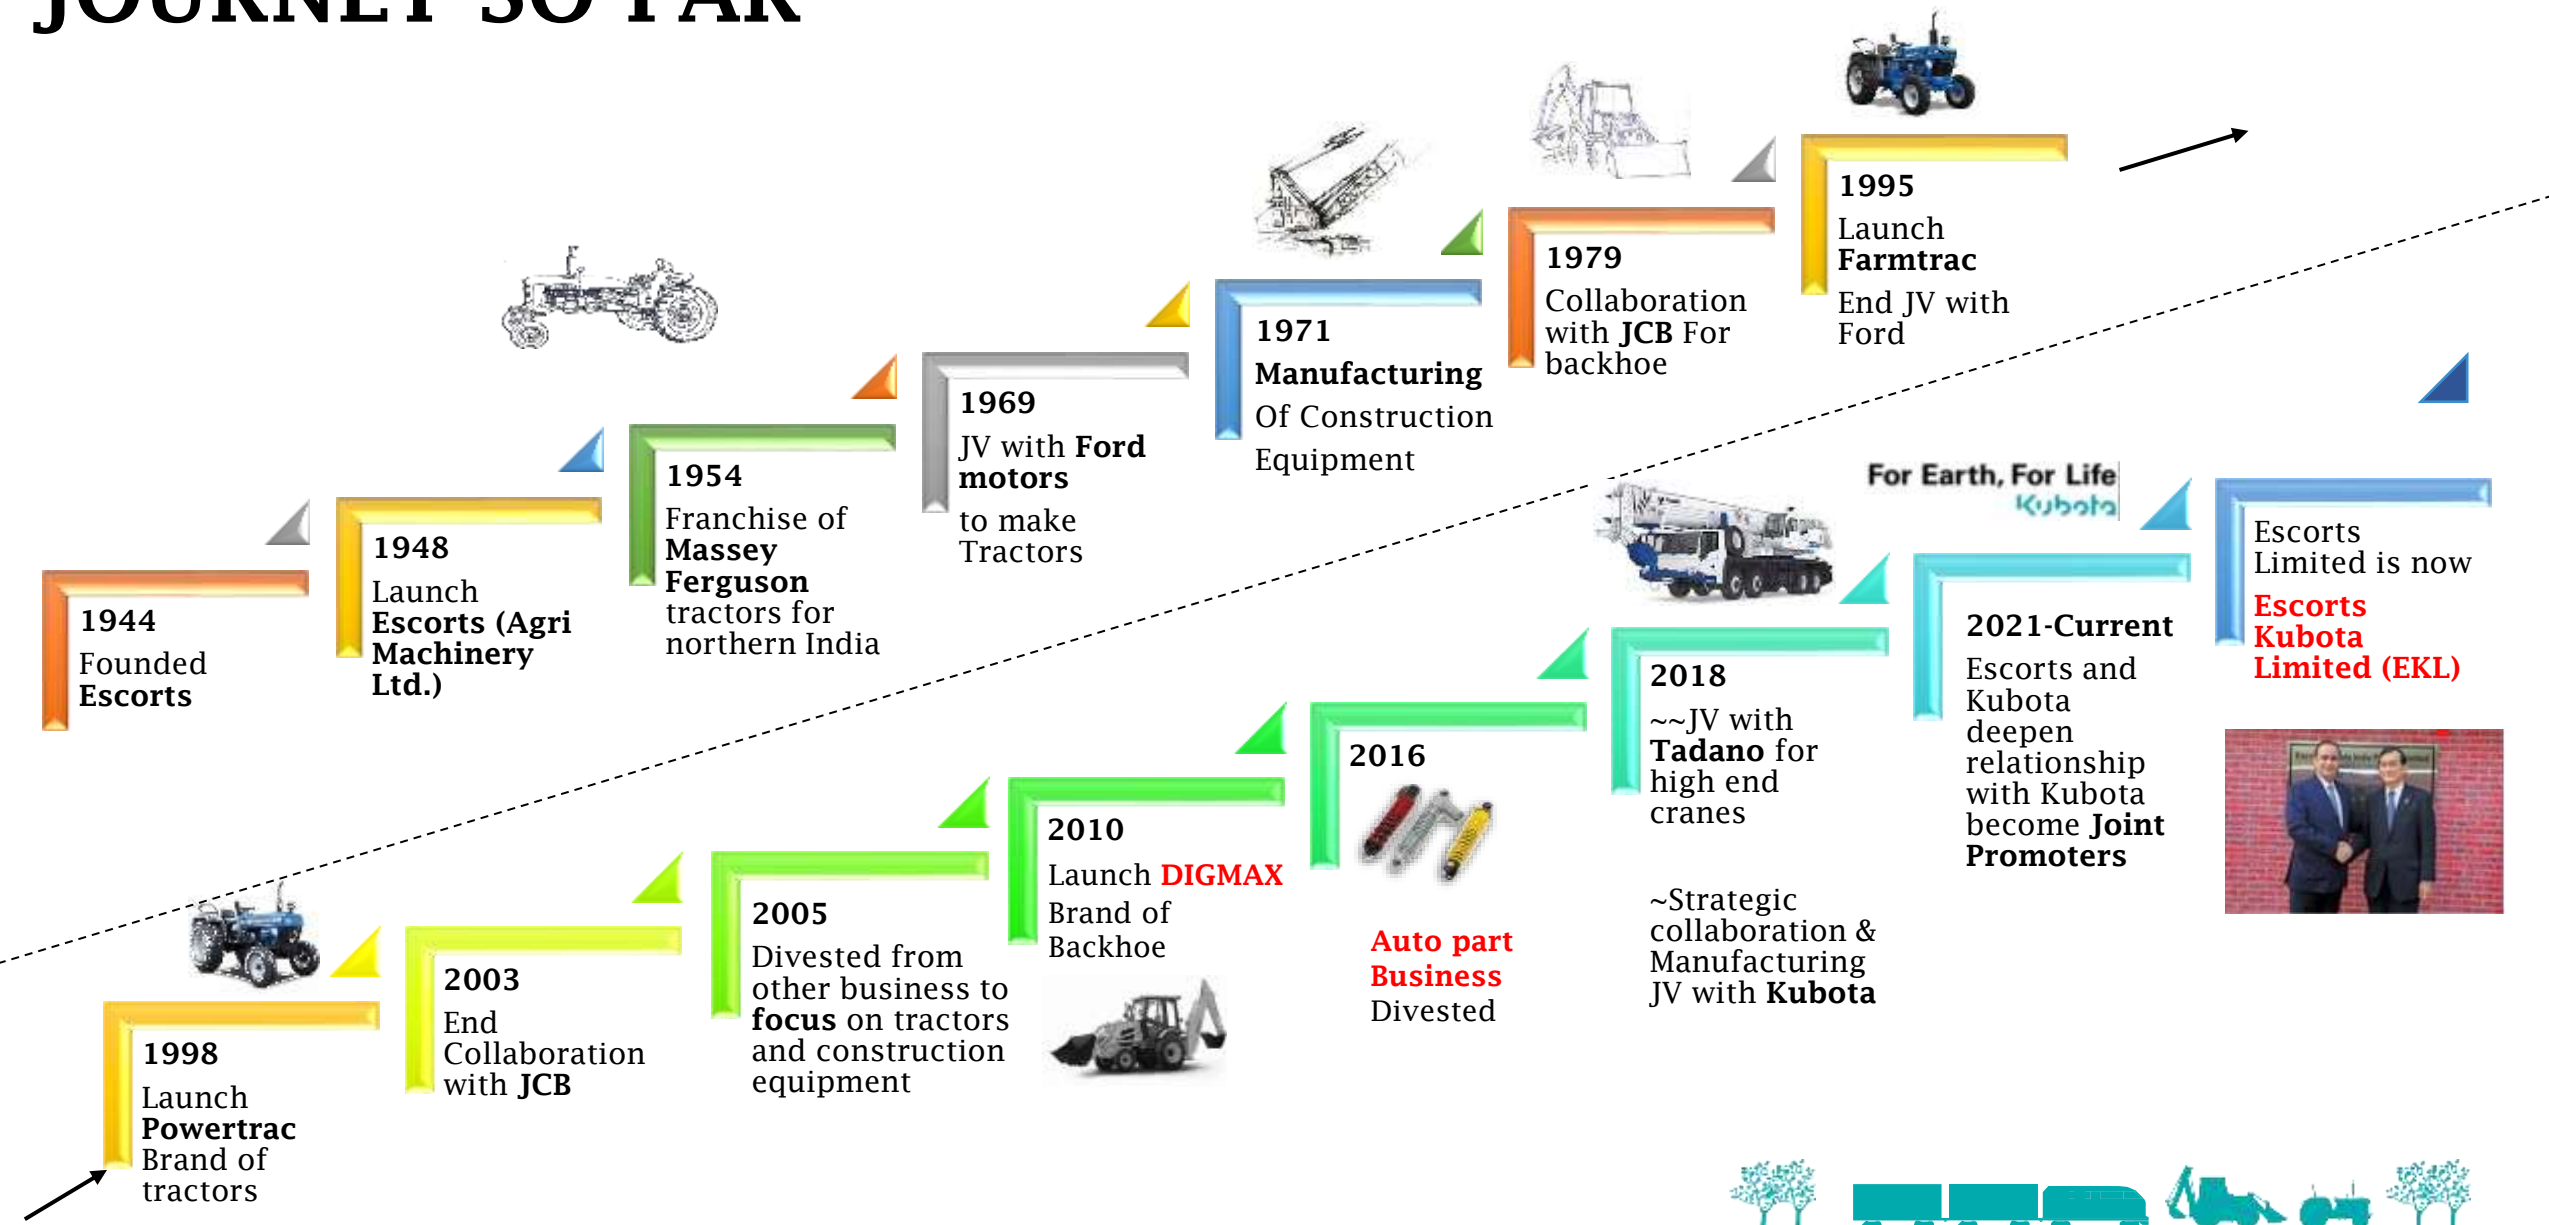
JOURNEY SO FAR

1944
Founded **Escorts**

1948
Launch **Escorts (Agri Machinery Ltd.)**

1954
Franchise of **Massey Ferguson** tractors for northern India

1969
JV with **Ford motors** to make Tractors

1971
**Manufacturing** Of Construction Equipment

1979
Collaboration with **JCB** For backhoe

1995
Launch **Farmtrac**
End JV with Ford

1998
Launch **Powertrac** Brand of tractors

2003
End Collaboration with **JCB**

2005
Divested from other business to **focus** on tractors and construction equipment

2010
Launch DIGMAX Brand of Backhoe

2016
Auto part Business Divested

2018
~~JV with **Tadano** for high end cranes

~Strategic collaboration & Manufacturing JV with **Kubota**

For Earth, For Life
Kubota

2021-Current
Escorts and Kubota deepen relationship with Kubota become **Joint Promoters**

Escorts Limited is now
Escorts Kubota Limited (EKL)